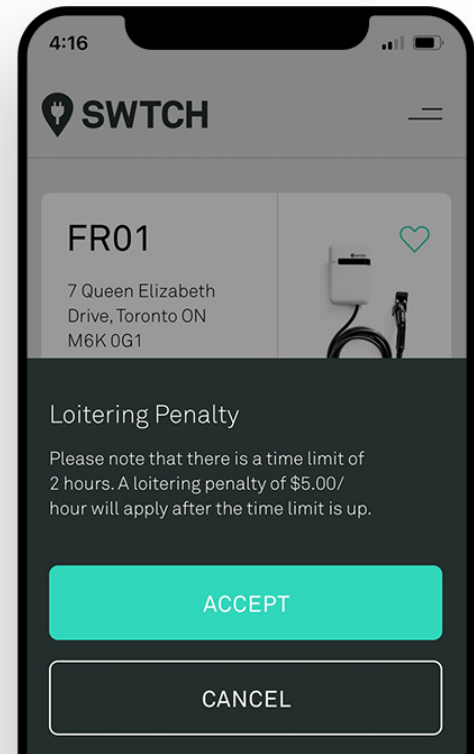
4:16

SWTCH

FR01

7 Queen Elizabeth Drive, Toronto ON M6K 0G1

Loitering Penalty

Please note that there is a time limit of 2 hours. A loitering penalty of $5.00/ hour will apply after the time limit is up.

ACCEPT

CANCEL